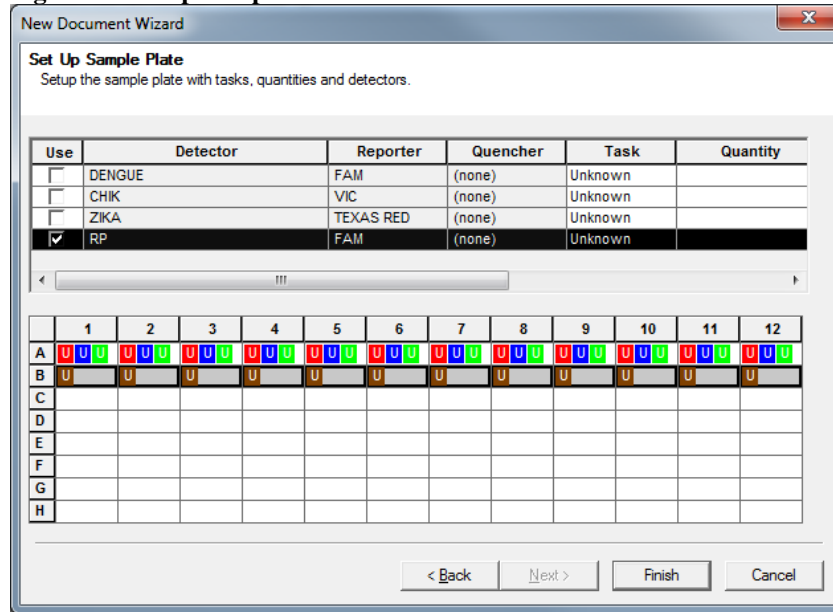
New Document Wizard

Set Up Sample Plate
Setup the sample plate with tasks, quantities and detectors.

| Use | Detector | Reporter | Quencher | Task | Quantity |
|---|---|---|---|---|---|
| ☐ | DENGUE | FAM | (none) | Unknown | |
| ☐ | CHIK | VIC | (none) | Unknown | |
| ☐ | ZIKA | TEXAS RED | (none) | Unknown | |
| ☑ | RP | FAM | (none) | Unknown | |

|   | 1 | 2 | 3 | 4 | 5 | 6 | 7 | 8 | 9 | 10 | 11 | 12 |
|---|---|---|---|---|---|---|---|---|---|---|---|---|
| A | U U U | U U U | U U U | U U U | U U U | U U U | U U U | U U U | U U U | U U U | U U U | U U U |
| B | U | U | U | U | U | U | U | U | U | U | U | U |
| C | | | | | | | | | | | | |
| D | | | | | | | | | | | | |
| E | | | | | | | | | | | | |
| F | | | | | | | | | | | | |
| G | | | | | | | | | | | | |
| H | | | | | | | | | | | | |

< Back   Next >   Finish   Cancel